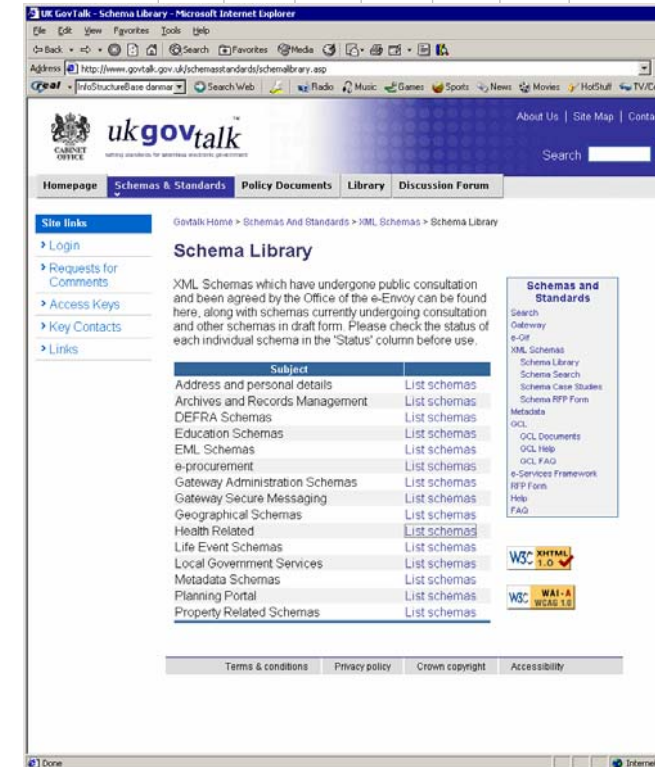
UK GovTalk - Schema Library - Microsoft Internet Explorer

File Edit View Favorites Tools Help

Back Search Favorites Media

Address http://www.govtalk.gov.uk/schemasstandards/schemalibrary.asp

Search Web Radio Music Games Sports News Movies HotStuff TV/D

CABINET OFFICE

ukgovtalk

About Us | Site Map | Conta

Search

Homepage | Schemas & Standards | Policy Documents | Library | Discussion Forum

Site links
Login
Requests for Comments
Access Keys
Key Contacts
Links

Govtalk Home > Schemas And Standards > XML Schemas > Schema Library

Schema Library

XML Schemas which have undergone public consultation and been agreed by the Office of the e-Envoy can be found here, along with schemas currently undergoing consultation and other schemas in draft form. Please check the status of each individual schema in the 'Status' column before use.

| Subject | |
|---|---|
| Address and personal details | List schemas |
| Archives and Records Management | List schemas |
| DEFRA Schemas | List schemas |
| Education Schemas | List schemas |
| EML Schemas | List schemas |
| e-procurement | List schemas |
| Gateway Administration Schemas | List schemas |
| Gateway Secure Messaging | List schemas |
| Geographical Schemas | List schemas |
| Health Related | List schemas |
| Life Event Schemas | List schemas |
| Local Government Services | List schemas |
| Metadata Schemas | List schemas |
| Planning Portal | List schemas |
| Property Related Schemas | List schemas |

Schemas and Standards
Search
Gateway
e-Gif
XML Schemas
Schema Library
Schema Search
Schema Case Studies
Schema RFP Form
Metadata
GCL
GCL Documents
GCL Help
GCL FAQ
e-Services Framework
RFP Form
Help
FAQ

W3C XHTML 1.0
W3C WAI-A WCAG 1.0

Terms & conditions | Privacy policy | Crown copyright | Accessibility

Done
Internet